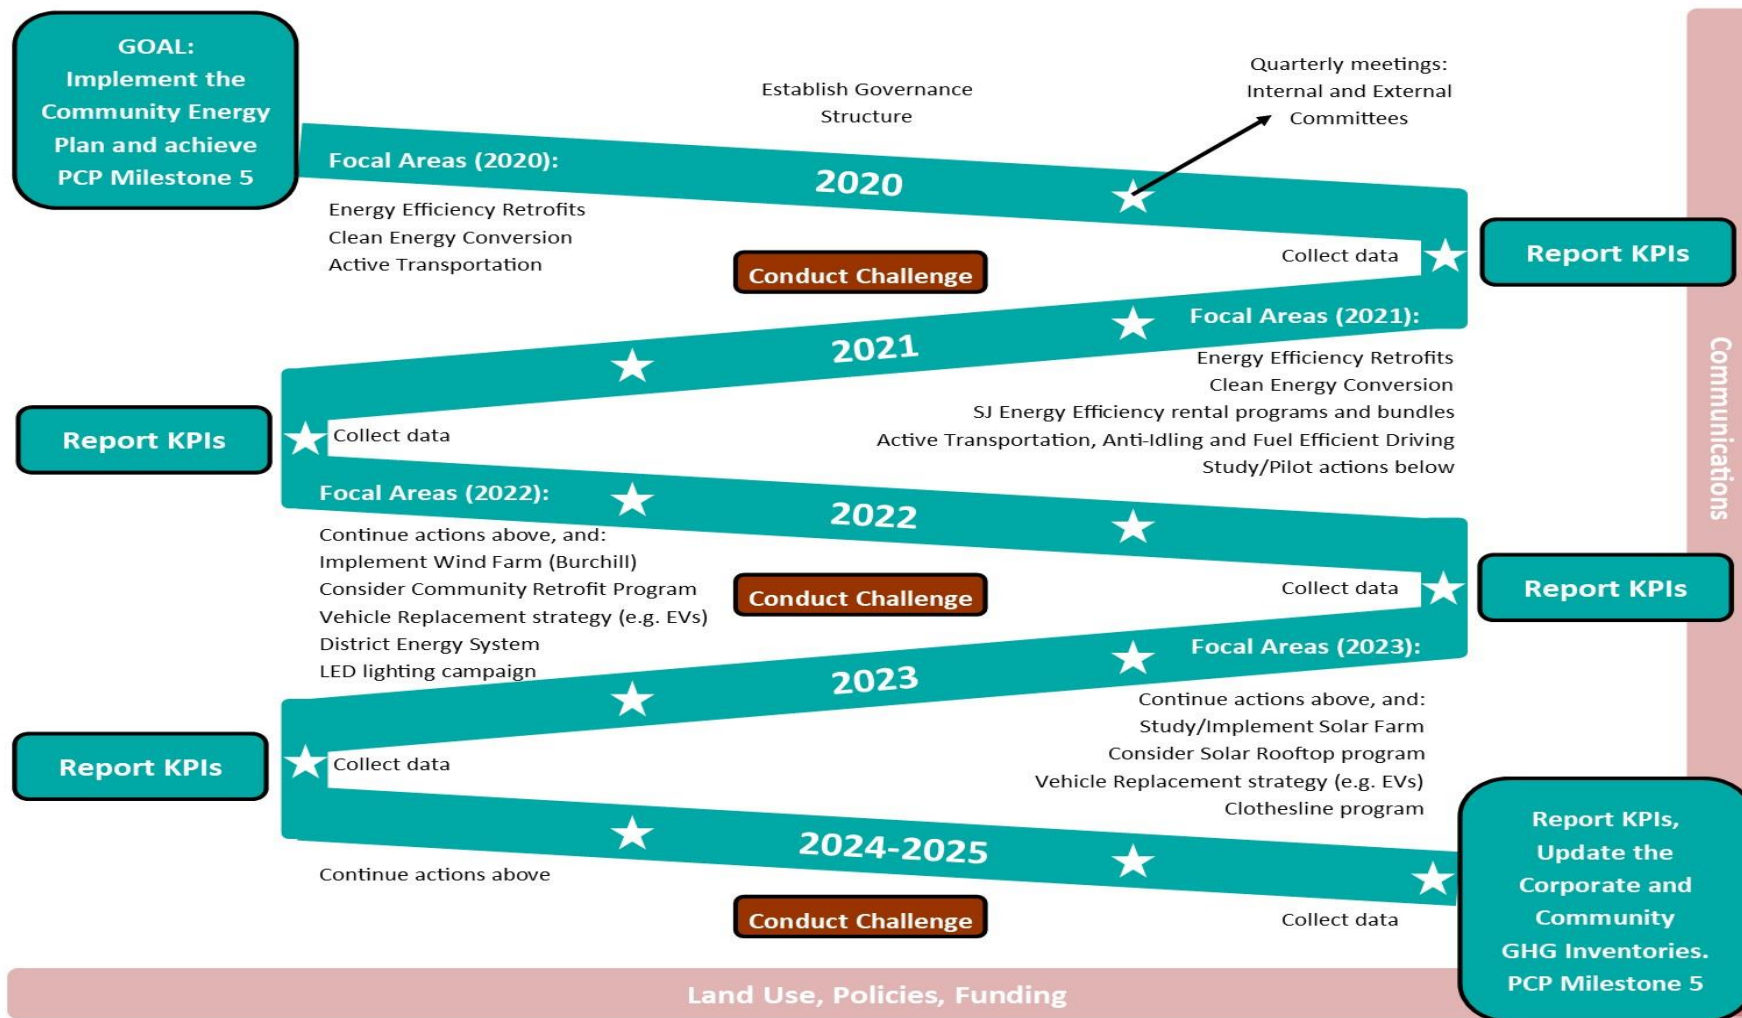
GOAL: Implement the Community Energy Plan and achieve PCP Milestone 5

Establish Governance Structure

Quarterly meetings: Internal and External Committees

Focal Areas (2020):

2020

Energy Efficiency Retrofits
Clean Energy Conversion
Active Transportation

Conduct Challenge

Collect data

Report KPIs

Focal Areas (2021):

2021

Energy Efficiency Retrofits
Clean Energy Conversion
SJ Energy Efficiency rental programs and bundles
Active Transportation, Anti-Idling and Fuel Efficient Driving
Study/Pilot actions below

Report KPIs

Collect data

Focal Areas (2022):

2022

Continue actions above, and:
Implement Wind Farm (Burchill)
Consider Community Retrofit Program
Vehicle Replacement strategy (e.g. EVs)
District Energy System
LED lighting campaign

Conduct Challenge

Collect data

Report KPIs

Focal Areas (2023):

2023

Continue actions above, and:
Study/Implement Solar Farm
Consider Solar Rooftop program
Vehicle Replacement strategy (e.g. EVs)
Clothesline program

Report KPIs

Collect data

2024-2025

Continue actions above

Conduct Challenge

Collect data

Report KPIs, Update the Corporate and Community GHG Inventories. PCP Milestone 5

Communications

Land Use, Policies, Funding